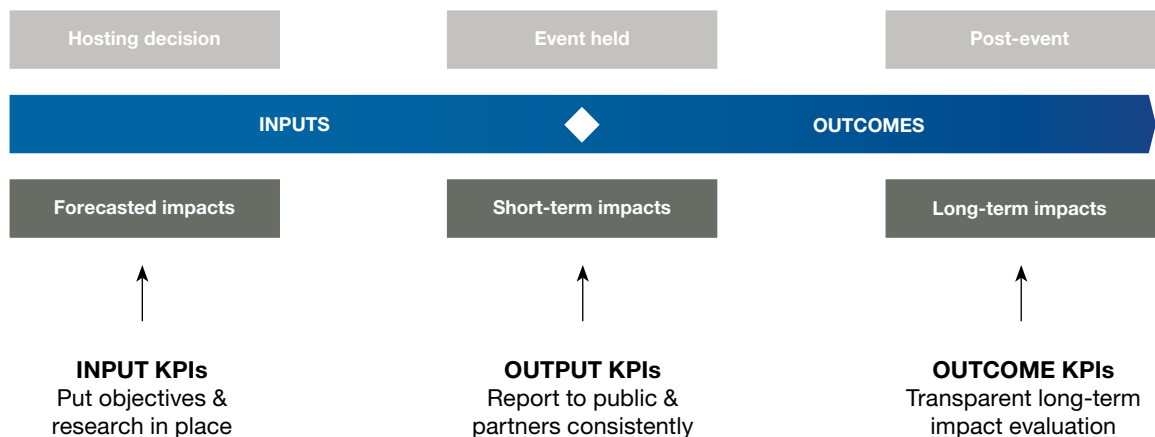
Hosting decision

Event held

Post-event

INPUTS

OUTCOMES

Forecasted impacts

Short-term impacts

Long-term impacts

INPUT KPIs
Put objectives & research in place

OUTPUT KPIs
Report to public & partners consistently

OUTCOME KPIs
Transparent long-term impact evaluation